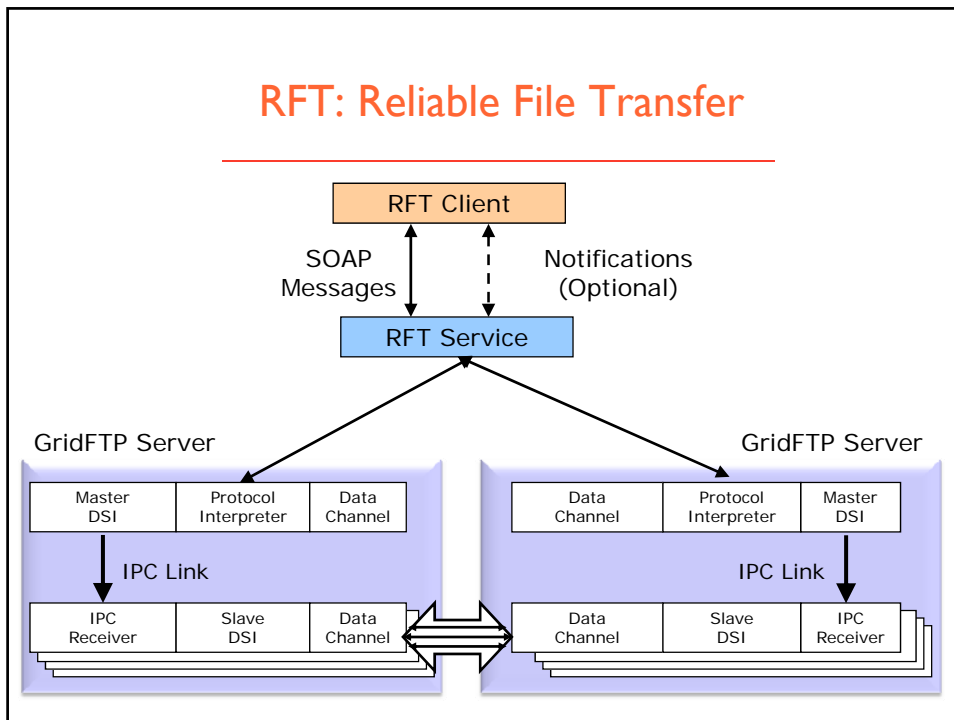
RFT: Reliable File Transfer

RFT Client

SOAP Messages

Notifications (Optional)

RFT Service

GridFTP Server

GridFTP Server

| Master DSI | Protocol Interpreter | Data Channel |
|---|---|---|

IPC Link

| IPC Receiver | Slave DSI | Data Channel |
|---|---|---|

| Data Channel | Protocol Interpreter | Master DSI |
|---|---|---|

IPC Link

| Data Channel | Slave DSI | IPC Receiver |
|---|---|---|